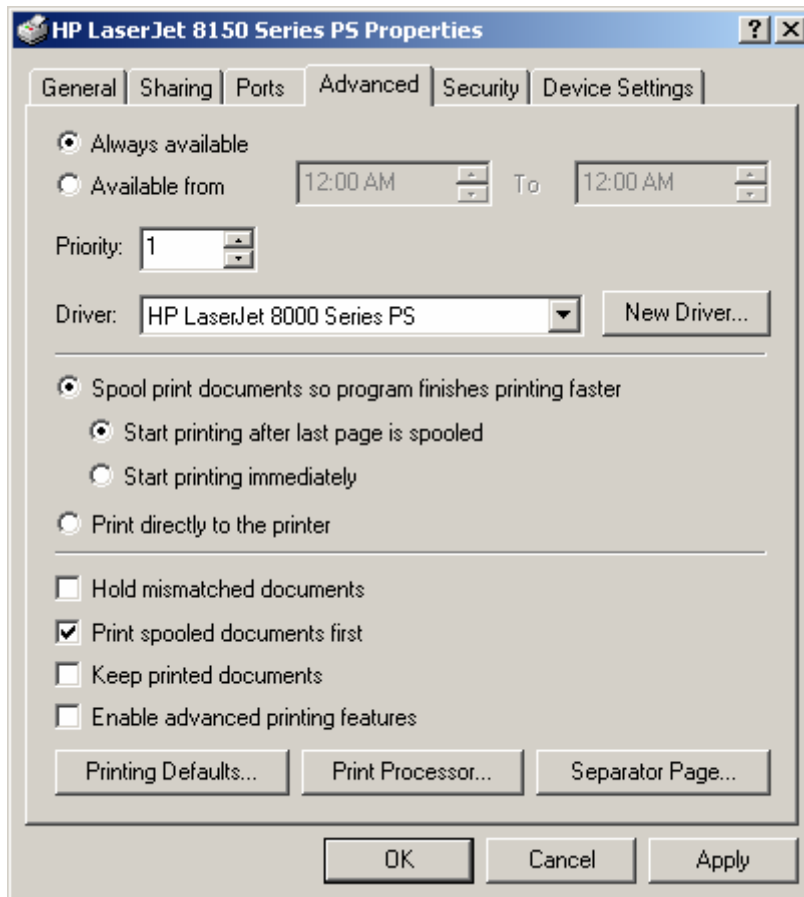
HP LaserJet 8150 Series PS Properties

?
X

General
Sharing
Ports
Advanced
Security
Device Settings

Always available
Available from
12:00 AM
To
12:00 AM

Priority: 1

Driver: HP LaserJet 8000 Series PS
New Driver...

Spool print documents so program finishes printing faster
Start printing after last page is spooled
Start printing immediately
Print directly to the printer

Hold mismatched documents
Print spooled documents first
Keep printed documents
Enable advanced printing features

Printing Defaults...
Print Processor...
Separator Page...

OK
Cancel
Apply